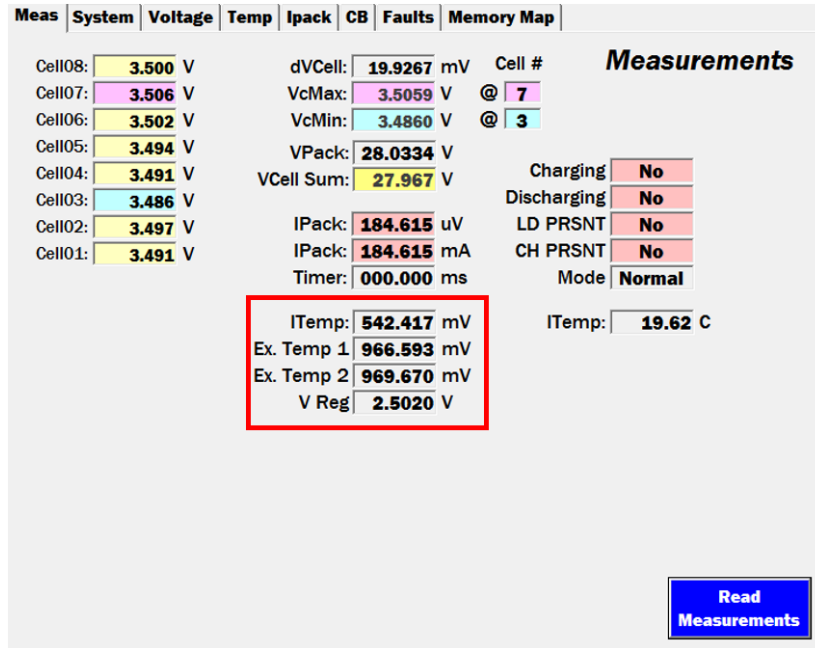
Meas | System | Voltage | Temp | Ipack | CB | Faults | Memory Map

Measurements

Cell08: 3.500 V
Cell07: 3.506 V
Cell06: 3.502 V
Cell05: 3.494 V
Cell04: 3.491 V
Cell03: 3.486 V
Cell02: 3.497 V
Cell01: 3.491 V

dVCell: 19.9267 mV
Cell #
VcMax: 3.5059 V @ 7
VcMin: 3.4860 V @ 3
VPack: 28.0334 V
VCell Sum: 27.967 V

Charging No
Discharging No
LD PRSNT No
CH PRSNT No
Mode Normal

IPack: 184.615 uV
IPack: 184.615 mA
Timer: 000.000 ms

ITemp: 542.417 mV
Ex. Temp 1 966.593 mV
Ex. Temp 2 969.670 mV
V Reg 2.5020 V

ITemp: 19.62 C

Read Measurements